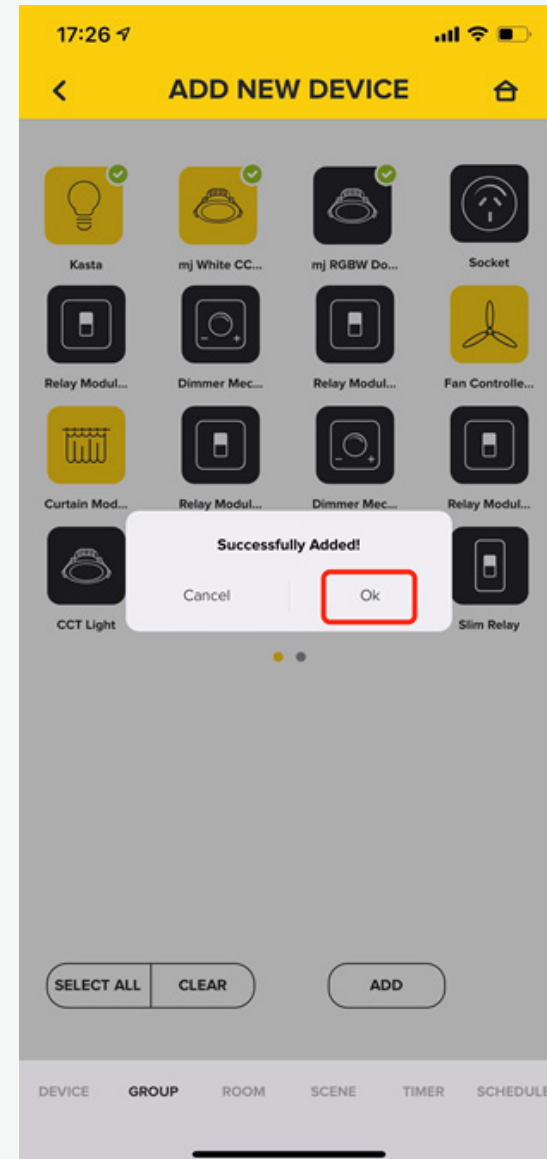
17:26

ADD NEW DEVICE

Kasta
mj White CC...
mj RGBW Do...
Socket
Relay Modul...
Dimmer Mec...
Relay Modul...
Fan Controlle...
Curtain Mod...
Relay Modul...
Dimmer Mec...
Relay Modul...
CCT Light
Slim Relay

Successfully Added!
Cancel
Ok

SELECT ALL
CLEAR
ADD

DEVICE
GROUP
ROOM
SCENE
TIMER
SCHEDULE